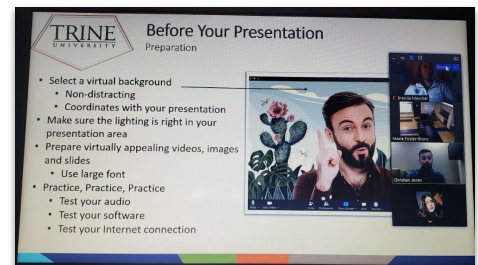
TRINE UNIVERSITY

Before Your Presentation
Preparation

• Select a virtual background
  • Non-distracting
  • Coordinates with your presentation
• Make sure the lighting is right in your presentation area
• Prepare virtually appealing videos, images and slides
  • Use large font
• Practice, Practice, Practice
  • Test your audio
  • Test your software
  • Test your Internet connection

Brenda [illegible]
Marie Porter-Bruns
Christian James